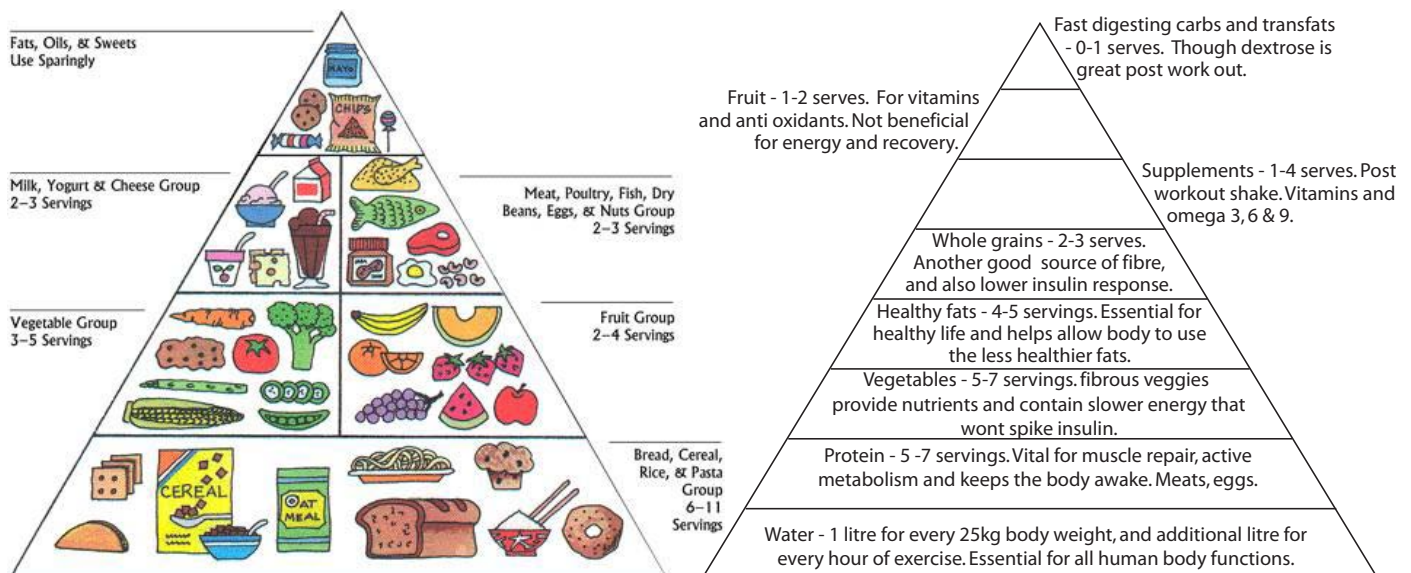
Fats, Oils, & Sweets
Use Sparingly

MAYO

CHIPS

Milk, Yogurt & Cheese Group
2–3 Servings

Meat, Poultry, Fish, Dry Beans, Eggs, & Nuts Group
2–3 Servings

Vegetable Group
3–5 Servings

Fruit Group
2–4 Servings

Bread, Cereal, Rice, & Pasta Group
6–11 Servings

CEREAL

OAT MEAL

Fast digesting carbs and transfats - 0-1 serves. Though dextrose is great post work out.

Fruit - 1-2 serves. For vitamins and anti oxidants. Not beneficial for energy and recovery.

Supplements - 1-4 serves. Post workout shake. Vitamins and omega 3, 6 & 9.

Whole grains - 2-3 serves. Another good source of fibre, and also lower insulin response.

Healthy fats - 4-5 servings. Essential for healthy life and helps allow body to use the less healthier fats.

Vegetables - 5-7 servings. fibrous veggies provide nutrients and contain slower energy that wont spike insulin.

Protein - 5 -7 servings. Vital for muscle repair, active metabolism and keeps the body awake. Meats, eggs.

Water - 1 litre for every 25kg body weight, and additional litre for every hour of exercise. Essential for all human body functions.